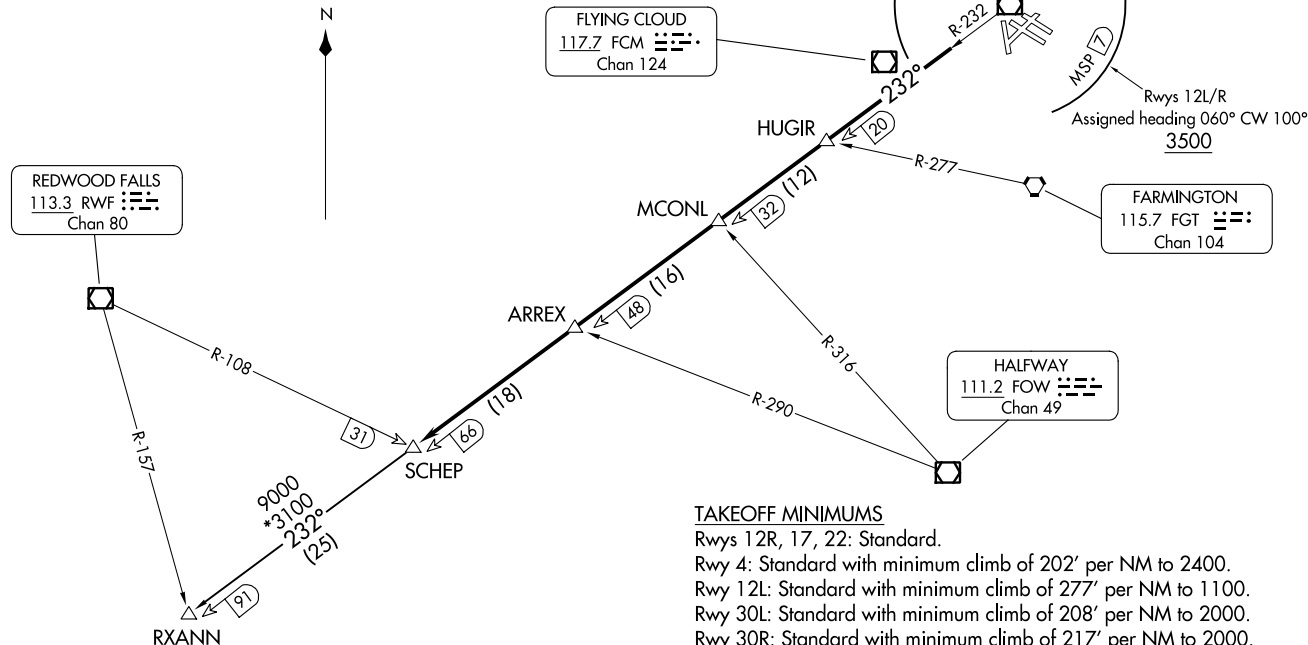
N

FLYING CLOUD
117.7 FCM
Chan 124

R-232

232°

MSP 7

Rwys 12L/R
Assigned heading 060° CW 100°
3500

HUGIR
20

R-277

FARMINGTON
115.7 FGT
Chan 104

(12)
MCONL
32

REDWOOD FALLS
113.3 RWF
Chan 80

(16)
ARREX
48

R-316

HALFWAY
111.2 FOW
Chan 49

R-108

R-290

(18)
31
66
SCHEP

R-157

9000
*3100
232°
(25)

91
RXANN

TAKEOFF MINIMUMS
Rwys 12R, 17, 22: Standard.
Rwy 4: Standard with minimum climb of 202' per NM to 2400.
Rwy 12L: Standard with minimum climb of 277' per NM to 1100.
Rwy 30L: Standard with minimum climb of 208' per NM to 2000.
Rwy 30R: Standard with minimum climb of 217' per NM to 2000.